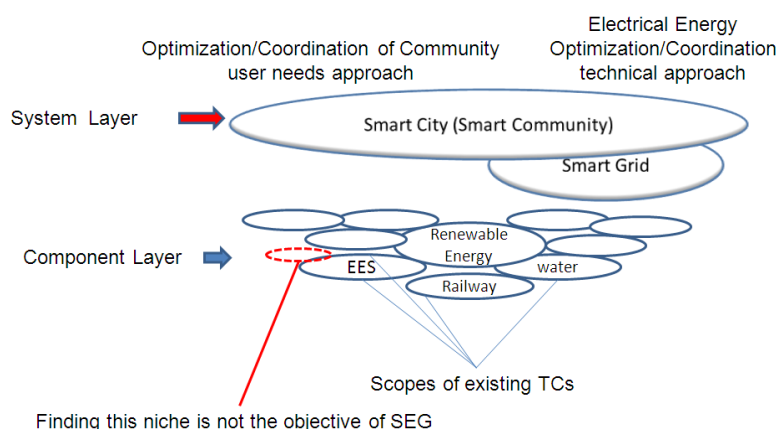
Optimization/Coordination of Community user needs approach

Electrical Energy Optimization/Coordination technical approach

System Layer

Smart City (Smart Community)

Smart Grid

Component Layer

Renewable Energy

EES

water

Railway

Scopes of existing TCs

Finding this niche is not the objective of SEG